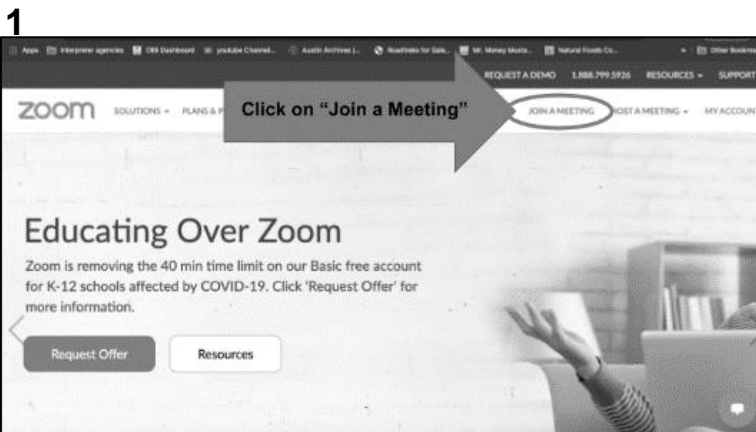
1

Apps Interpreter agencies DBS Dashboard youtube Channel... Austin Archives (... Roadtests for Sale... Mr. Money Musta... Natural Foods Co... Other Bookma

REQUEST A DEMO 1.888.799.5926 RESOURCES SUPPORT

zoom SOLUTIONS PLANS & P

Click on "Join a Meeting"

JOIN A MEETING HOST A MEETING MY ACCOUN

Educating Over Zoom

Zoom is removing the 40 min time limit on our Basic free account for K-12 schools affected by COVID-19. Click 'Request Offer' for more information.

Request Offer

Resources